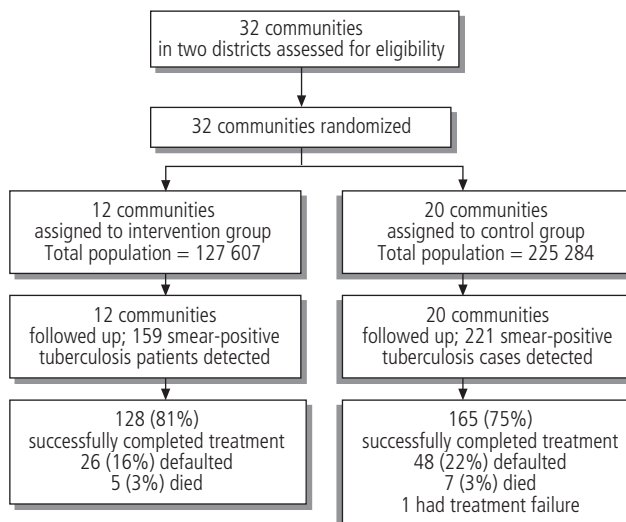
32 communities
in two districts assessed for eligibility

32 communities randomized

12 communities
assigned to intervention group
Total population = 127 607

12 communities
followed up; 159 smear-positive
tuberculosis patients detected

128 (81%)
successfully completed treatment
26 (16%) defaulted
5 (3%) died

20 communities
assigned to control group
Total population = 225 284

20 communities
followed up; 221 smear-positive
tuberculosis cases detected

165 (75%)
successfully completed treatment
48 (22%) defaulted
7 (3%) died
1 had treatment failure